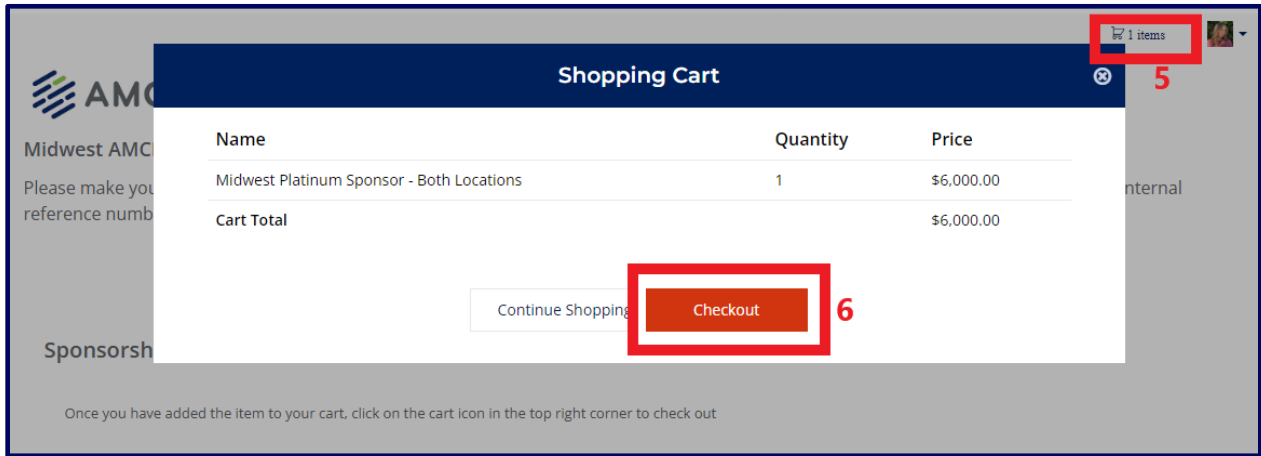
1 items

5

AMC

Midwest AMC

Please make you

reference numb

nternal

Shopping Cart

| Name | Quantity | Price |
|---|---|---|
| Midwest Platinum Sponsor - Both Locations | 1 | $6,000.00 |
| Cart Total | | $6,000.00 |

Continue Shopping

Checkout

6

Sponsorsh

Once you have added the item to your cart, click on the cart icon in the top right corner to check out